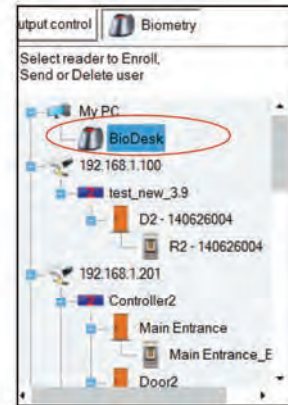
utput control | Biometry

Select reader to Enroll, Send or Delete user

My PC
BioDesk
192.168.1.100
test_new_3.9
D2 - 140626004
R2 - 140626004
192.168.1.201
Controller2
Main Entrance
Main Entrance_E
Door2